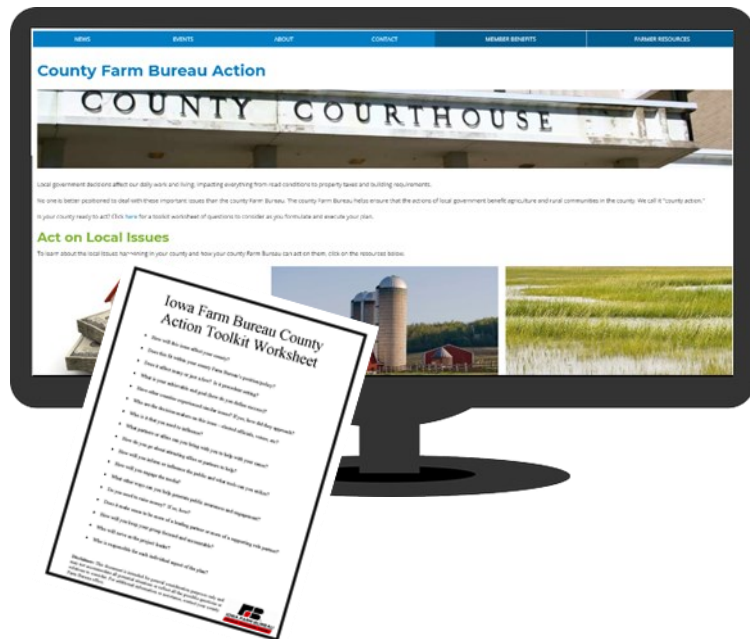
NEWS EVENTS ABOUT CONTACT MEMBER BENEFITS FARMER RESOURCES

County Farm Bureau Action

COUNTY COURTHOUSE

Local government decisions affect our daily work and living, impacting everything from road conditions to property taxes and building requirements.

No one is better positioned to deal with these important issues than the county Farm Bureau. The county Farm Bureau helps ensure that the actions of local government benefit agriculture and rural communities in the county. We call it "county action."

Is your county ready to act? Click here for a toolkit worksheet of questions to consider as you formulate and execute your plan.

Act on Local Issues

To learn about the local issues happening in your county and how your county Farm Bureau can act on them, click on the resources below.

Iowa Farm Bureau County Action Toolkit Worksheet

How will this issue affect your county?
Does this fit with your county Farm Bureau's position/policy?
Does it affect many or just a few? Is it a precedent setting?
What is your achievable end goal (how do you define success)?
Have other counties experienced similar issues? If yes, how did they approach?
Who are the decision-makers on this issue – elected officials, citizens, etc?
What is it that you need to influence?
What partners or allies can you bring with you to help with your cause?
How do you go about attracting allies or partners to help?
How will you inform or influence the public and what tools can you utilize?
How will you engage the media?
What other ways can you help generate public awareness and engagement?
Do you need to raise money? If so, how?
Does it make sense to be more of a leading partner or more of a supporting role partner?
How will you keep your group focused and accountable?
Who will serve on the project leader?
Who is responsible for each individual aspect of the plan?

Disclaimer: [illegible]